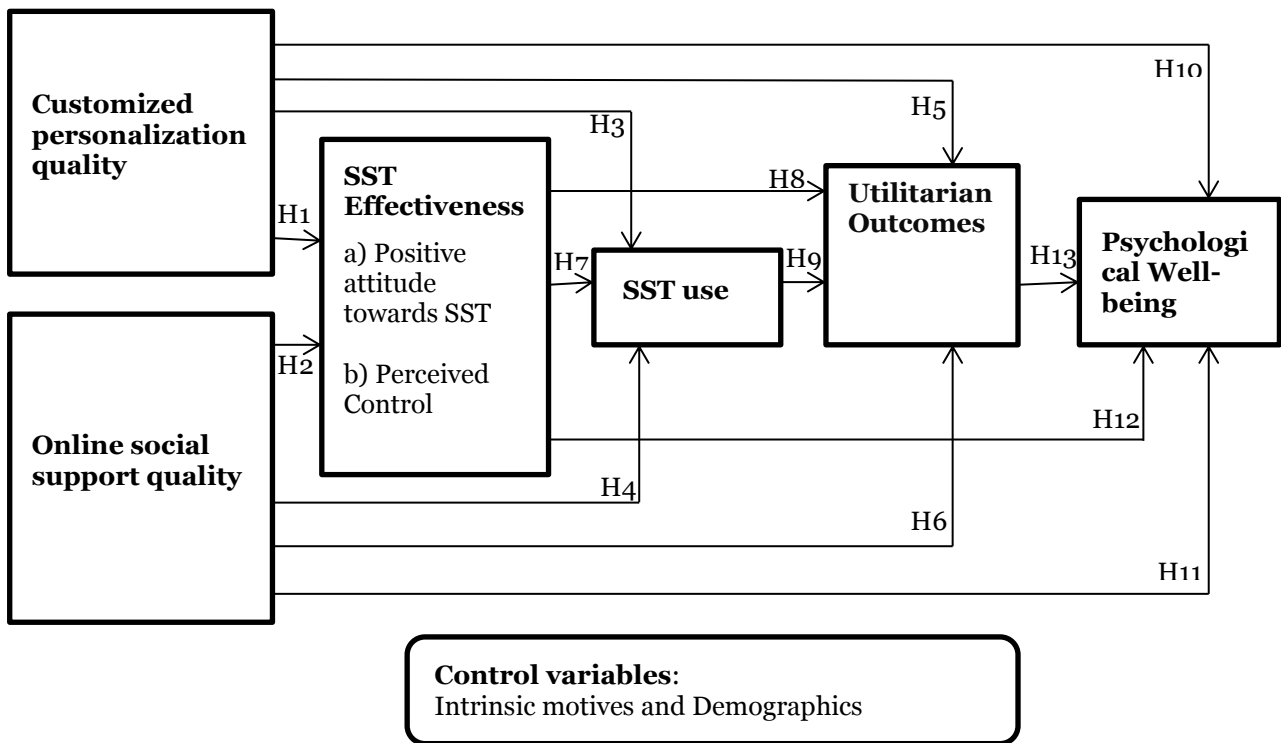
Customized personalization quality

Online social support quality

SST Effectiveness

a) Positive attitude towards SST

b) Perceived Control

SST use

Utilitarian Outcomes

Psychological Well-being

H1

H2

H3

H4

H5

H6

H7

H8

H9

H10

H11

H12

H13

**Control variables**:
Intrinsic motives and Demographics